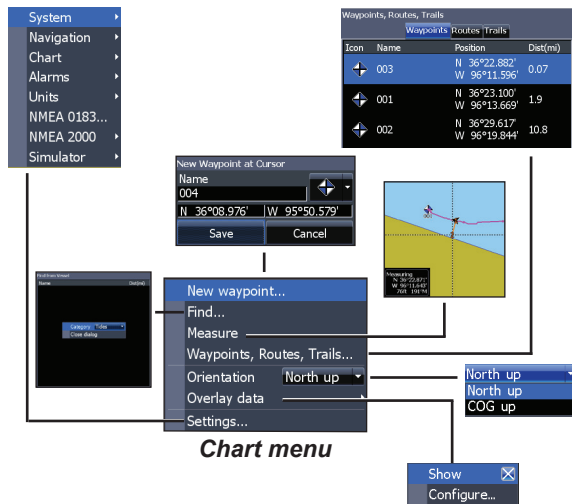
System
Navigation
Chart
Alarms
Units
NMEA 0183...
NMEA 2000
Simulator

Waypoints, Routes, Trails
Waypoints Routes Trails

| Icon | Name | Position | Dist(mi) |
|---|---|---|---|
| | 003 | N 36°22.882' W 96°11.596' | 0.07 |
| | 001 | N 36°23.100' W 96°13.669' | 1.9 |
| | 002 | N 36°29.617' W 96°19.844' | 10.8 |

New Waypoint at Cursor
Name
004
N 36°08.976' | W 95°50.579'
Save Cancel

Measuring
N 36°22.877'
W 96°11.643'
76ft 101°M

Find from Vessel
Name Dist(mi)
Category Tides
Close dialog

New waypoint...
Find...
Measure
Waypoints, Routes, Trails...
Orientation North up
Overlay data
Settings...

North up
North up
COG up

Chart menu

Show
Configure...